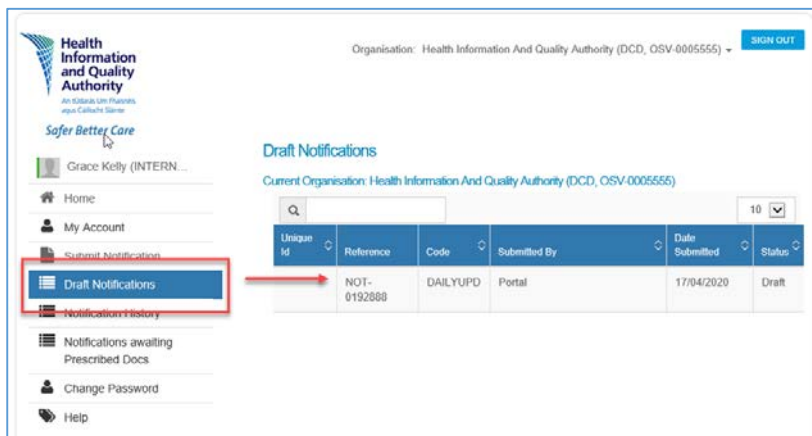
Health Information and Quality Authority

An tÚdarás Um Fhaisnéis agus Cáilíocht Sláinte

Safer Better Care

Organisation: Health Information And Quality Authority (DCD, OSV-0005555)

SIGN OUT

Grace Kelly (INTERN...

Home

My Account

Submit Notification

Draft Notifications

Notification History

Notifications awaiting Prescribed Docs

Change Password

Help

Draft Notifications

Current Organisation: Health Information And Quality Authority (DCD, OSV-0005555)

10

| Unique Id | Reference | Code | Submitted By | Date Submitted | Status |
|---|---|---|---|---|---|
| | NOT-0192888 | DAILYUPD | Portal | 17/04/2020 | Draft |